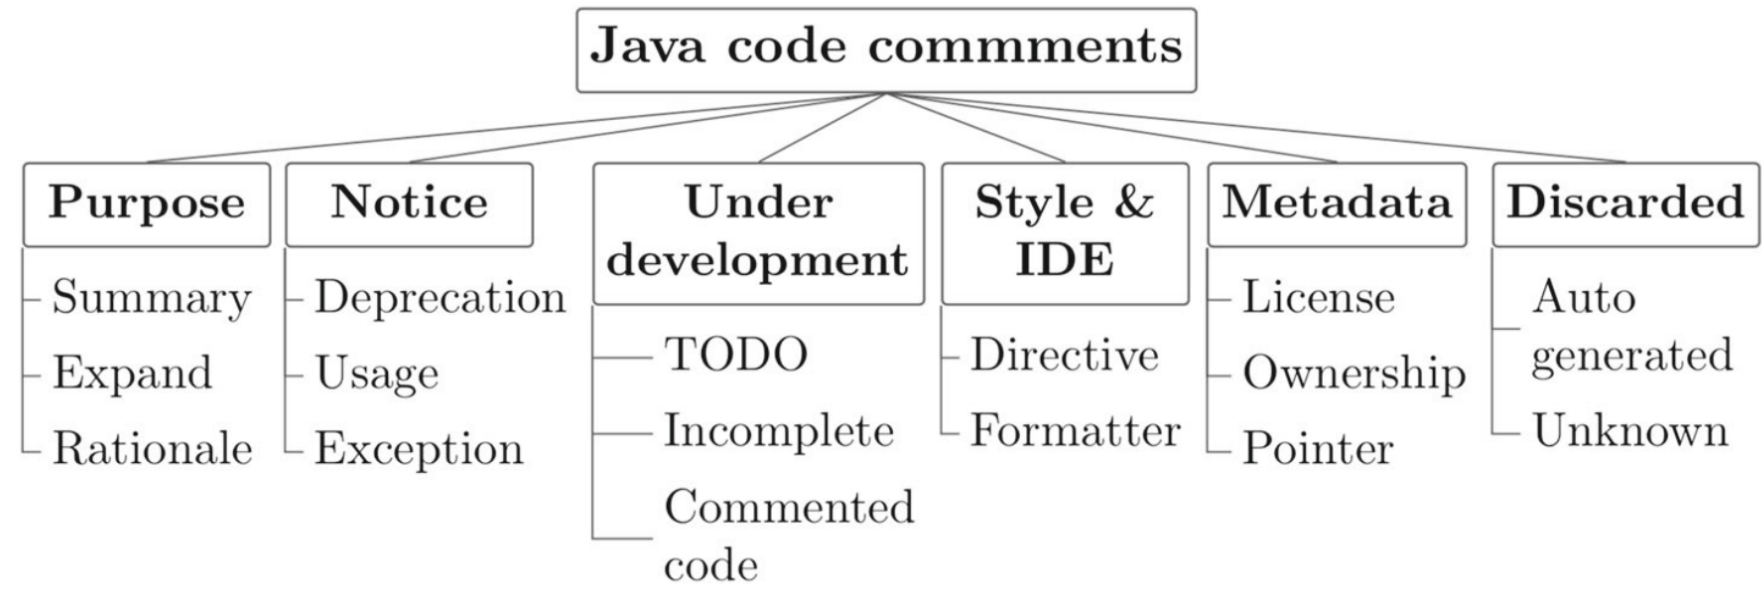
Java code commments

Purpose
Summary
Expand
Rationale

Notice
Deprecation
Usage
Exception

Under development
TODO
Incomplete
Commented code

Style & IDE
Directive
Formatter

Metadata
License
Ownership
Pointer

Discarded
Auto generated
Unknown